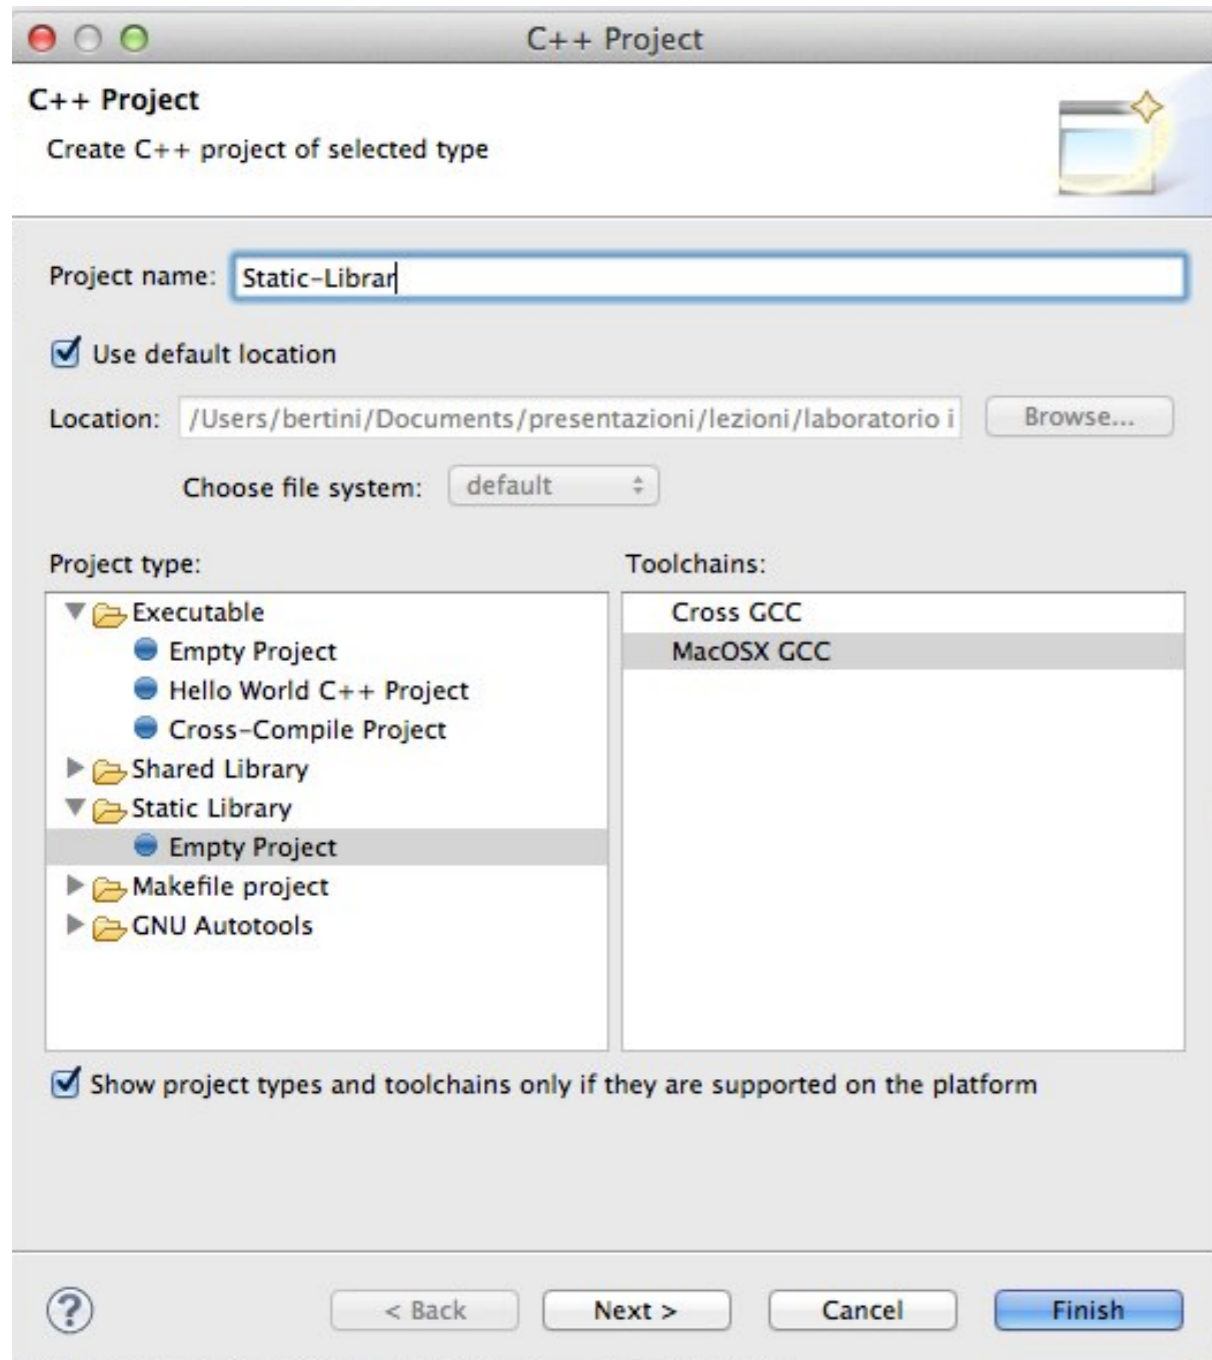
C++ Project

C++ Project

Create C++ project of selected type

Project name: Static-Librar

Use default location

Location: /Users/bertini/Documents/presentazioni/lezioni/laboratorio i

Browse...

Choose file system: default

Project type:

Executable
Empty Project
Hello World C++ Project
Cross-Compile Project
Shared Library
Static Library
Empty Project
Makefile project
GNU Autotools

Toolchains:

Cross GCC
MacOSX GCC

Show project types and toolchains only if they are supported on the platform

?

< Back

Next >

Cancel

Finish